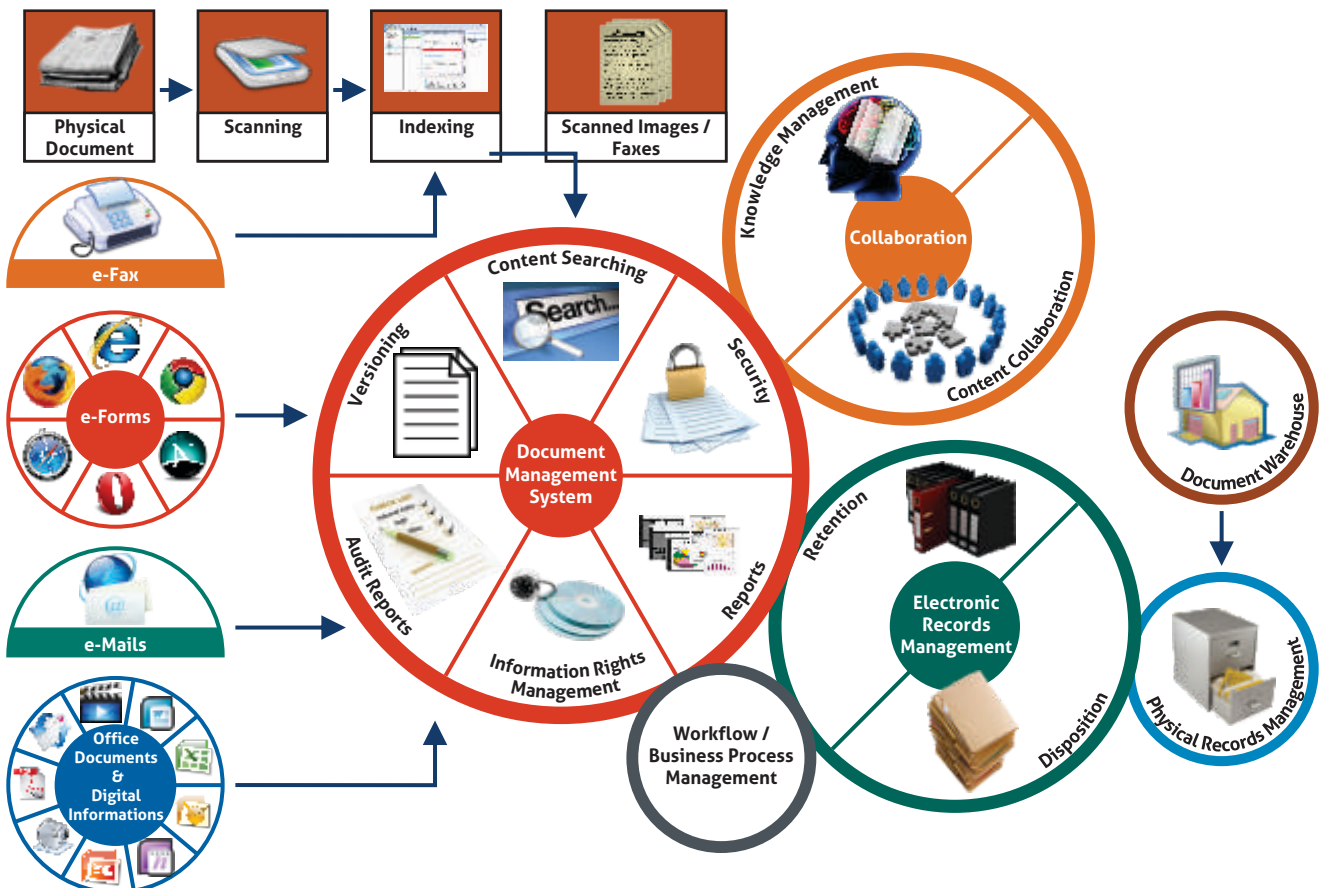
Physical Document

Scanning

Indexing

Scanned Images / Faxes

e-Fax

e-Forms

e-Mails

Office Documents & Digital Informations

Content Searching

Search...

Security

Versioning

Document Management System

Audit Reports

Reports

Information Rights Management

Knowledge Management

Collaboration

Content Collaboration

Document Warehouse

Retention

Electronic Records Management

Disposition

Physical Records Management

Workflow / Business Process Management